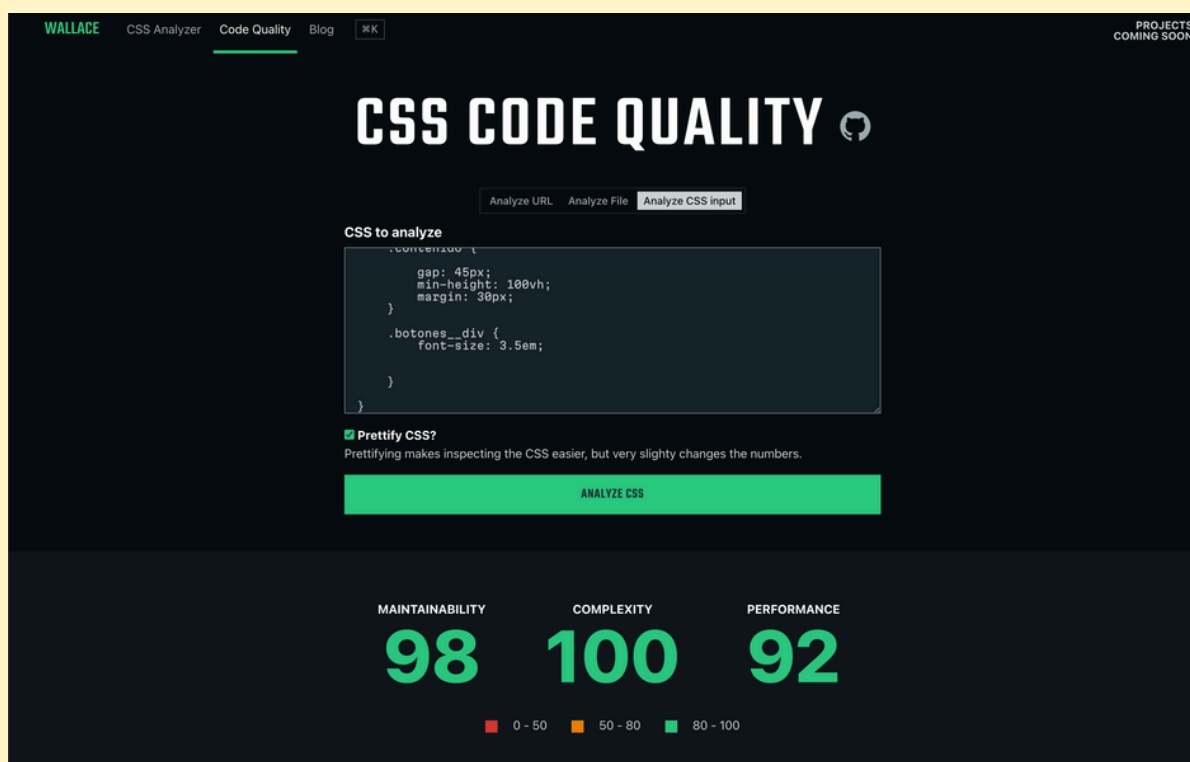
WALLACE CSS Analyzer Code Quality Blog ⌘K

PROJECTS COMING SOON

CSS CODE QUALITY

Analyze URL Analyze File Analyze CSS input

CSS to analyze

.contenido {

gap: 45px;
min-height: 100vh;
margin: 30px;
}

.botones__div {
font-size: 3.5em;

}
}

Prettify CSS?

Prettifying makes inspecting the CSS easier, but very slighty changes the numbers.

ANALYZE CSS

MAINTAINABILITY
98

COMPLEXITY
100

PERFORMANCE
92

0 - 50 50 - 80 80 - 100